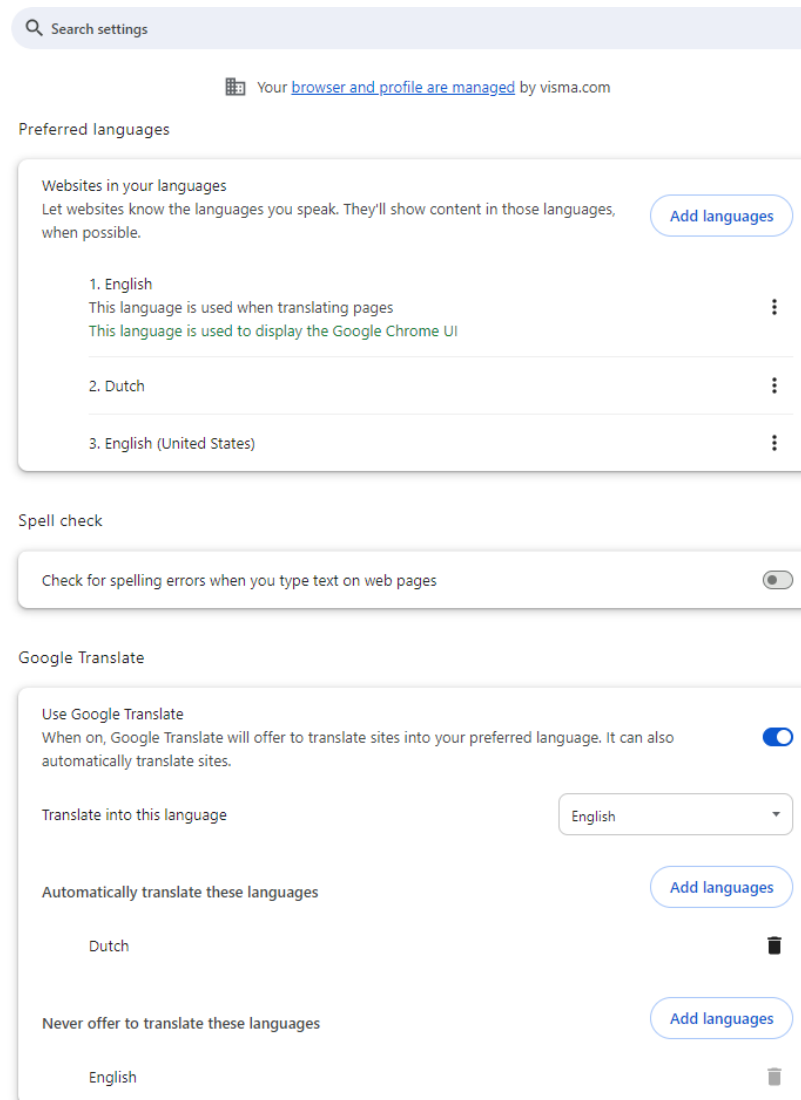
Search settings

Your browser and profile are managed by visma.com

Preferred languages

Websites in your languages
Let websites know the languages you speak. They'll show content in those languages, when possible.

Add languages

1. English
This language is used when translating pages
This language is used to display the Google Chrome UI

2. Dutch

3. English (United States)

Spell check

Check for spelling errors when you type text on web pages

Google Translate

Use Google Translate
When on, Google Translate will offer to translate sites into your preferred language. It can also automatically translate sites.

Translate into this language

English

Automatically translate these languages

Add languages

Dutch

Never offer to translate these languages

Add languages

English